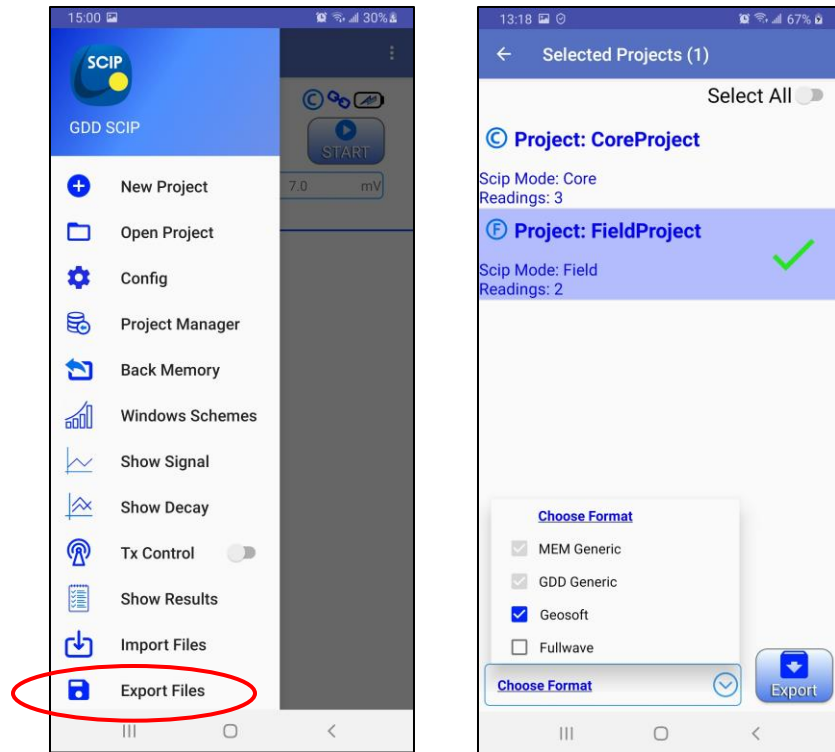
15:00 30%

SCIP

GDD SCIP

START

7.0 mV

New Project

Open Project

Config

Project Manager

Back Memory

Windows Schemes

Show Signal

Show Decay

Tx Control

Show Results

Import Files

Export Files

13:18 67%

Selected Projects (1)

Select All

Project: CoreProject

Scip Mode: Core
Readings: 3

Project: FieldProject

Scip Mode: Field
Readings: 2

Choose Format

MEM Generic

GDD Generic

Geosoft

Fullwave

Choose Format

Export